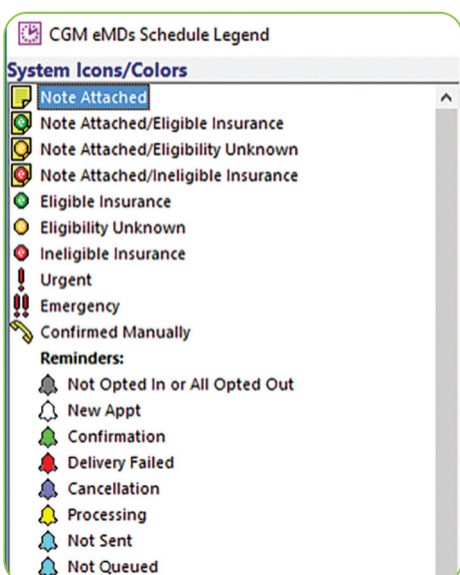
CGM eMDs Schedule Legend

System Icons/Colors

Note Attached
Note Attached/Eligible Insurance
Note Attached/Eligibility Unknown
Note Attached/Ineligible Insurance
Eligible Insurance
Eligibility Unknown
Ineligible Insurance
Urgent
Emergency
Confirmed Manually
Reminders:
Not Opted In or All Opted Out
New Appt
Confirmation
Delivery Failed
Cancellation
Processing
Not Sent
Not Queued